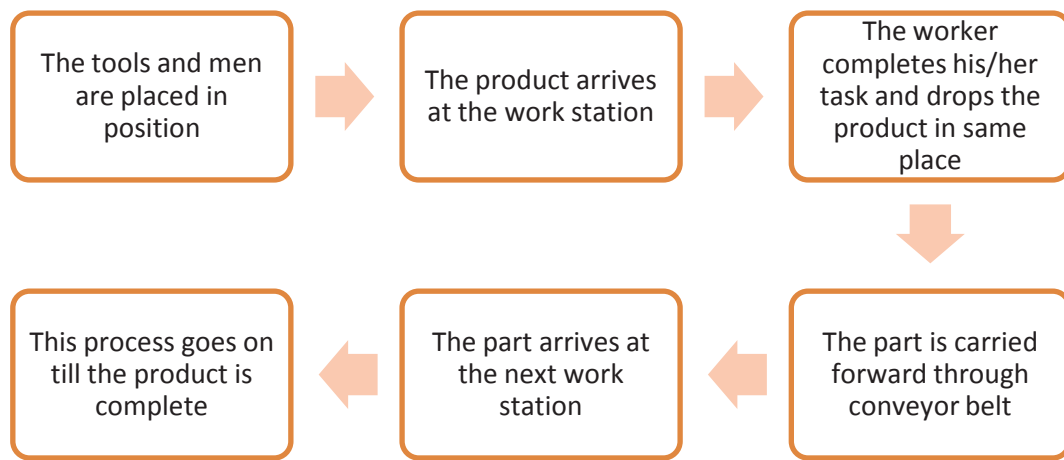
The tools and men are placed in position

The product arrives at the work station

The worker completes his/her task and drops the product in same place

The part is carried forward through conveyor belt

The part arrives at the next work station

This process goes on till the product is complete